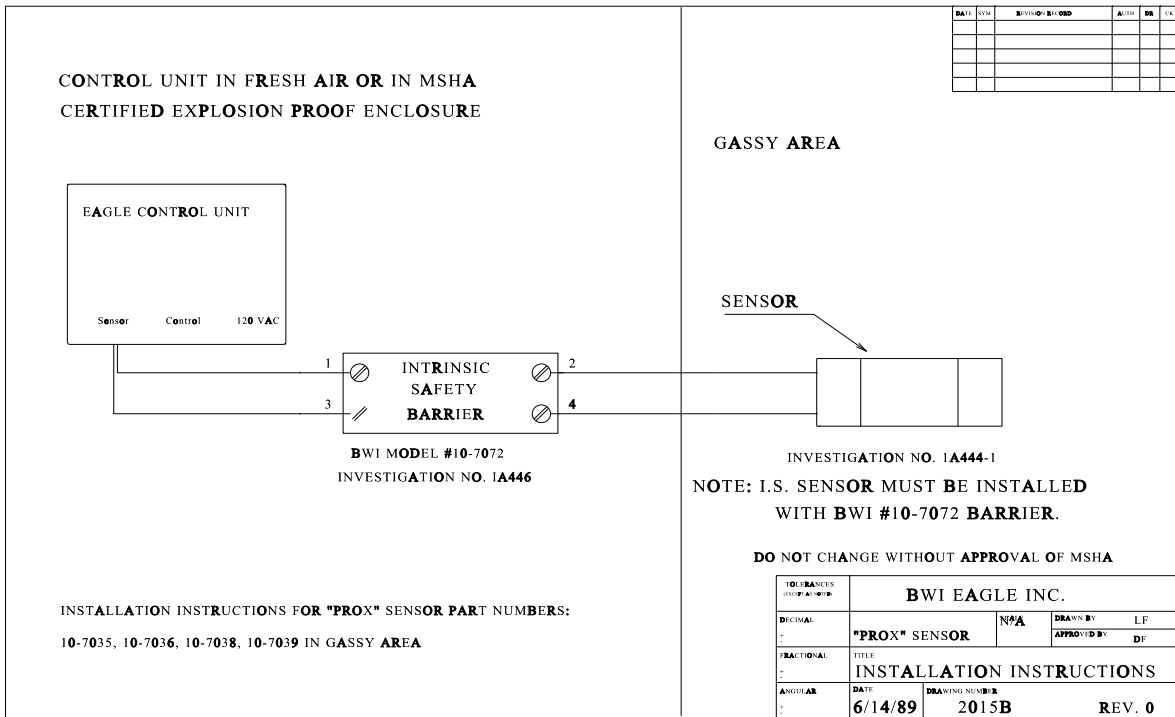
| DATE | SYM | REVISION RECORD | AUTH | DR | CK |
|---|---|---|---|---|---|
| | | | | | |
| | | | | | |
| | | | | | |
| | | | | | |
| | | | | | |

CONTROL UNIT IN FRESH AIR OR IN MSHA CERTIFIED EXPLOSION PROOF ENCLOSURE

GASSY AREA

EAGLE CONTROL UNIT

Sensor Control 120 VAC

1

3

INTRINSIC SAFETY BARRIER

2

4

SENSOR

BWI MODEL #10-7072
INVESTIGATION NO. IA446

INVESTIGATION NO. 1A444-1

NOTE: I.S. SENSOR MUST BE INSTALLED WITH BWI #10-7072 BARRIER.

DO NOT CHANGE WITHOUT APPROVAL OF MSHA

INSTALLATION INSTRUCTIONS FOR "PROX" SENSOR PART NUMBERS:

10-7035, 10-7036, 10-7038, 10-7039 IN GASSY AREA

| TOLERANCES (EXCEPT AS NOTED) | BWI EAGLE INC. | | |
|---|---|---|---|
| DECIMAL ± | "PROX" SENSOR | N/A | DRAWN BY LF / APPROVED BY DF |
| FRACTIONAL ± | TITLE INSTALLATION INSTRUCTIONS | | |
| ANGULAR ± | DATE 6/14/89 | DRAWING NUMBER 2015B | REV. 0 |